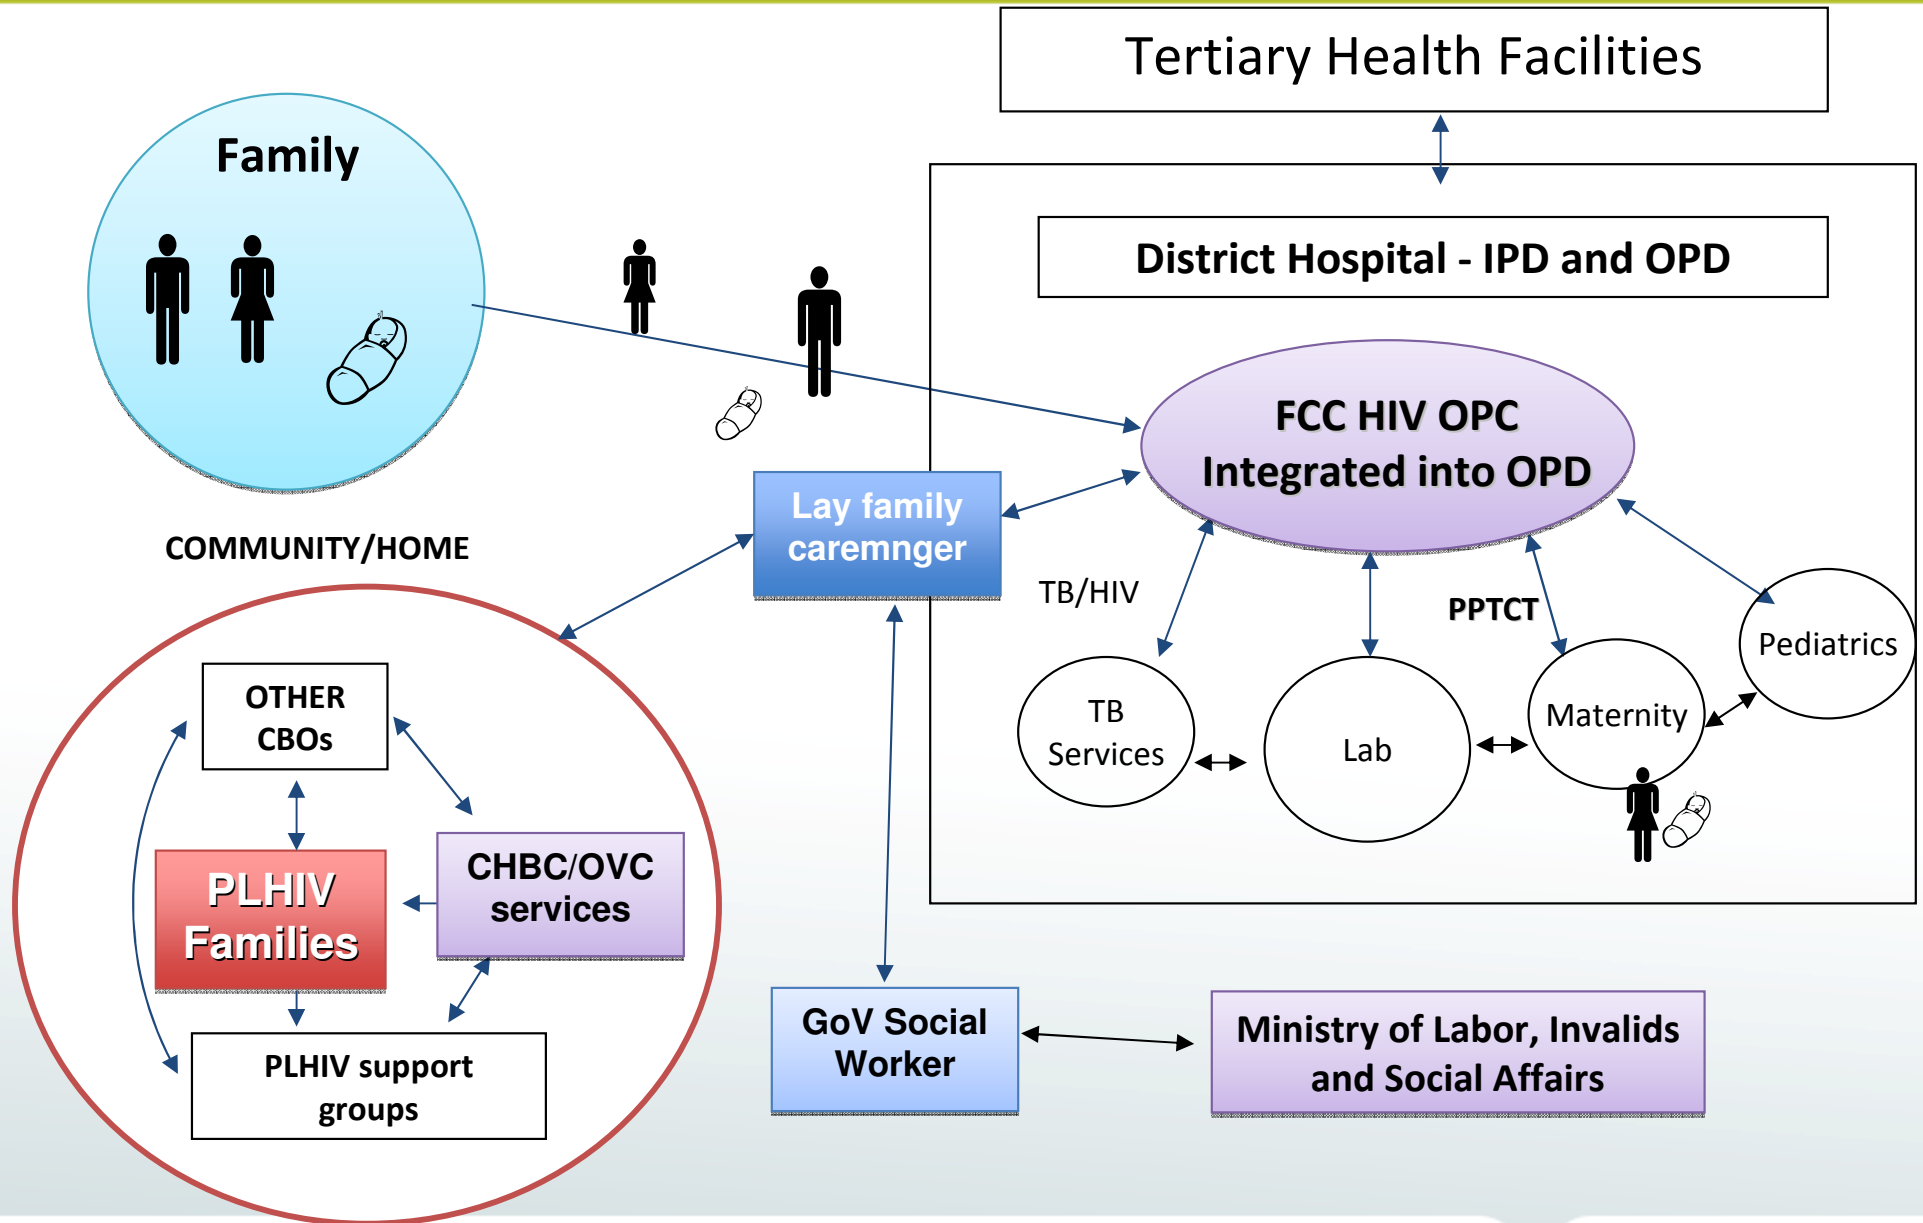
Tertiary Health Facilities

Family

COMMUNITY/HOME

District Hospital - IPD and OPD

FCC HIV OPC Integrated into OPD

Lay family caremnger

TB/HIV

PPTCT

Pediatrics

TB Services

Lab

Maternity

OTHER CBOs

PLHIV Families

CHBC/OVC services

PLHIV support groups

GoV Social Worker

Ministry of Labor, Invalids and Social Affairs